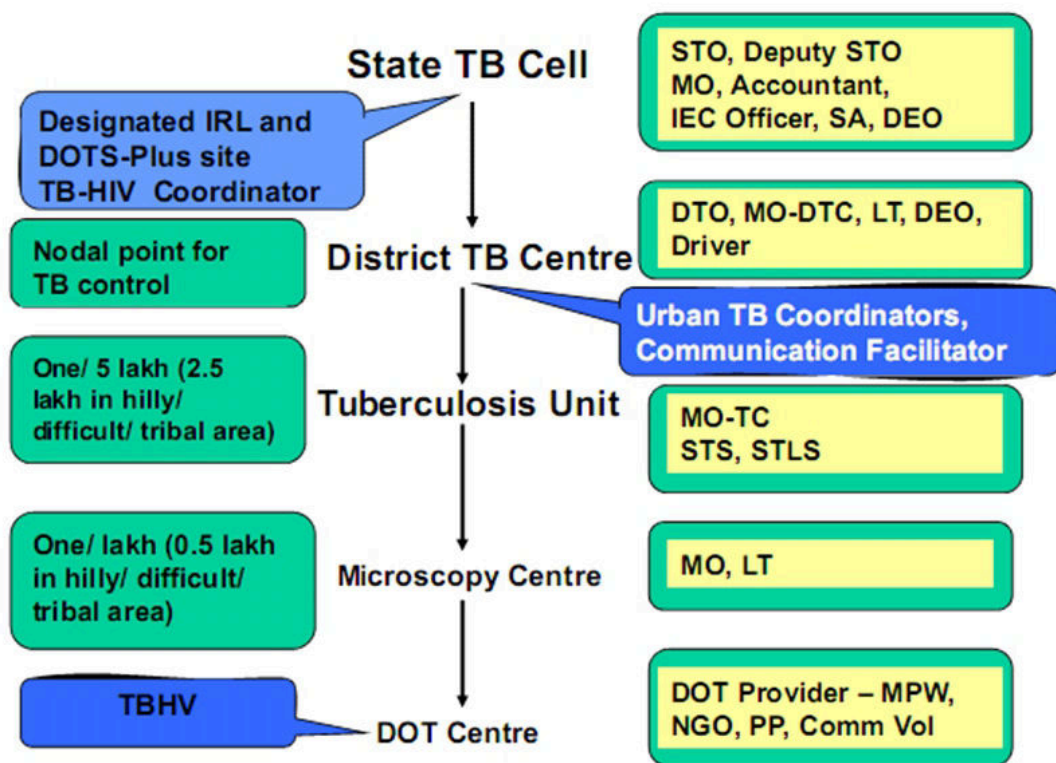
State TB Cell

STO, Deputy STO
MO, Accountant,
IEC Officer, SA, DEO

Designated IRL and
DOTS-Plus site
TB-HIV Coordinator

Nodal point for
TB control

District TB Centre

DTO, MO-DTC, LT, DEO,
Driver

Urban TB Coordinators,
Communication Facilitator

One/ 5 lakh (2.5
lakh in hilly/
difficult/ tribal area)

Tuberculosis Unit

MO-TC
STS, STLS

One/ lakh (0.5 lakh
in hilly/ difficult/
tribal area)

Microscopy Centre

MO, LT

TBHV

DOT Centre

DOT Provider – MPW,
NGO, PP, Comm Vol